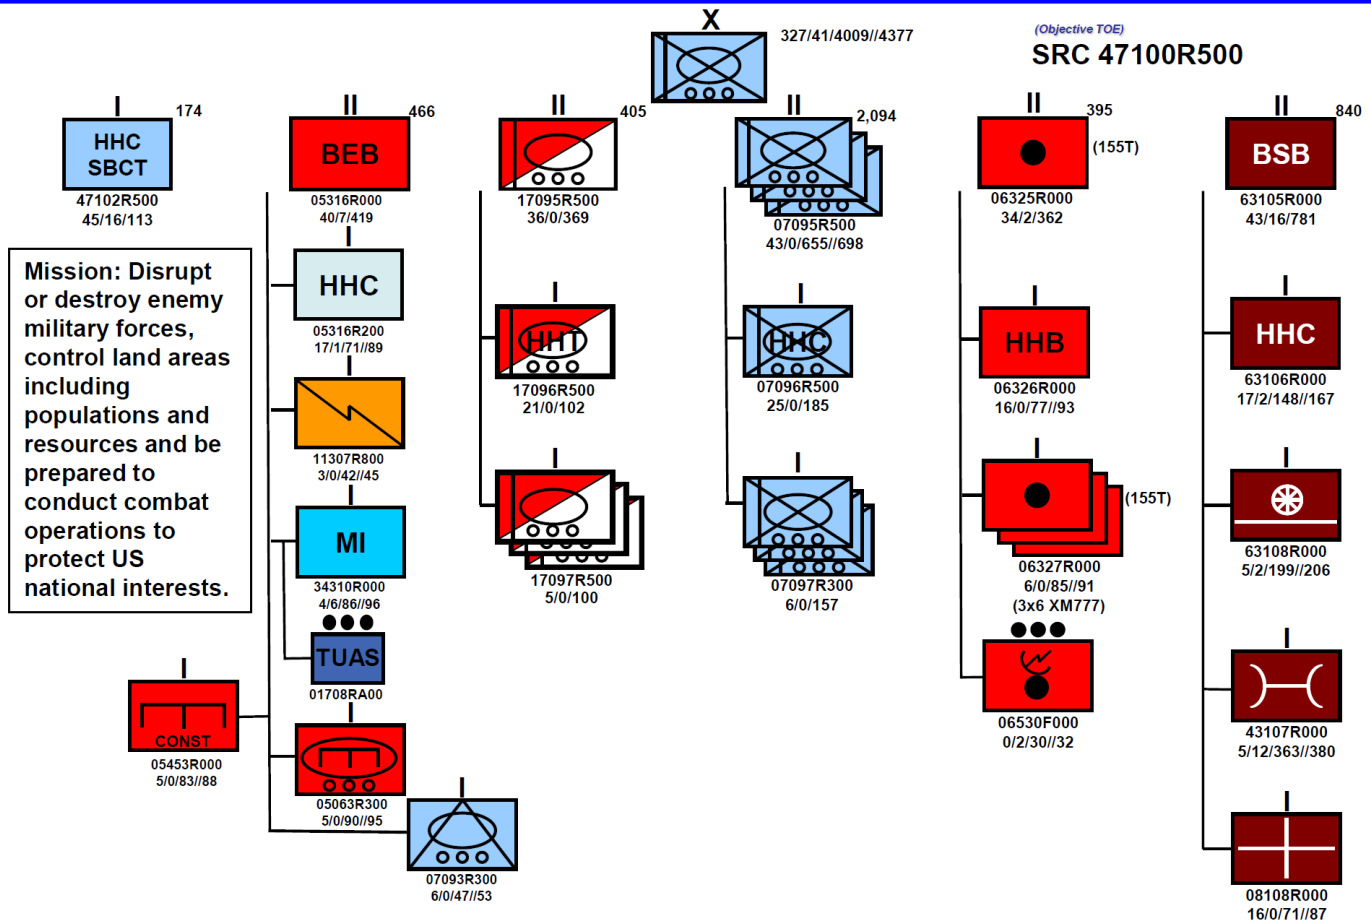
X
327/41/4009//4377

(Objective TOE)
SRC 47100R500

I
174
HHC SBCT
47102R500
45/16/113

Mission: Disrupt or destroy enemy military forces, control land areas including populations and resources and be prepared to conduct combat operations to protect US national interests.

II
466
BEB
05316R000
40/7/419

I
HHC
05316R200
17/1/71//89

I
11307R800
3/0/42//45

I
MI
34310R000
4/6/86//96

●●●
TUAS
01708RA00

I
CONST
05453R000
5/0/83//88

I
05063R300
5/0/90//95

I
07093R300
6/0/47//53

II
405
17095R500
36/0/369

I
HHT
17096R500
21/0/102

I
17097R500
5/0/100

II
2,094
07095R500
43/0/655//698

I
HHC
07096R500
25/0/185

I
07097R300
6/0/157

II
395
(155T)
06325R000
34/2/362

I
HHB
06326R000
16/0/77//93

I
(155T)
06327R000
6/0/85//91
(3x6 XM777)

●●●
06530F000
0/2/30//32

II
840
BSB
63105R000
43/16/781

I
HHC
63106R000
17/2/148//167

I
63108R000
5/2/199//206

I
43107R000
5/12/363//380

I
08108R000
16/0/71//87